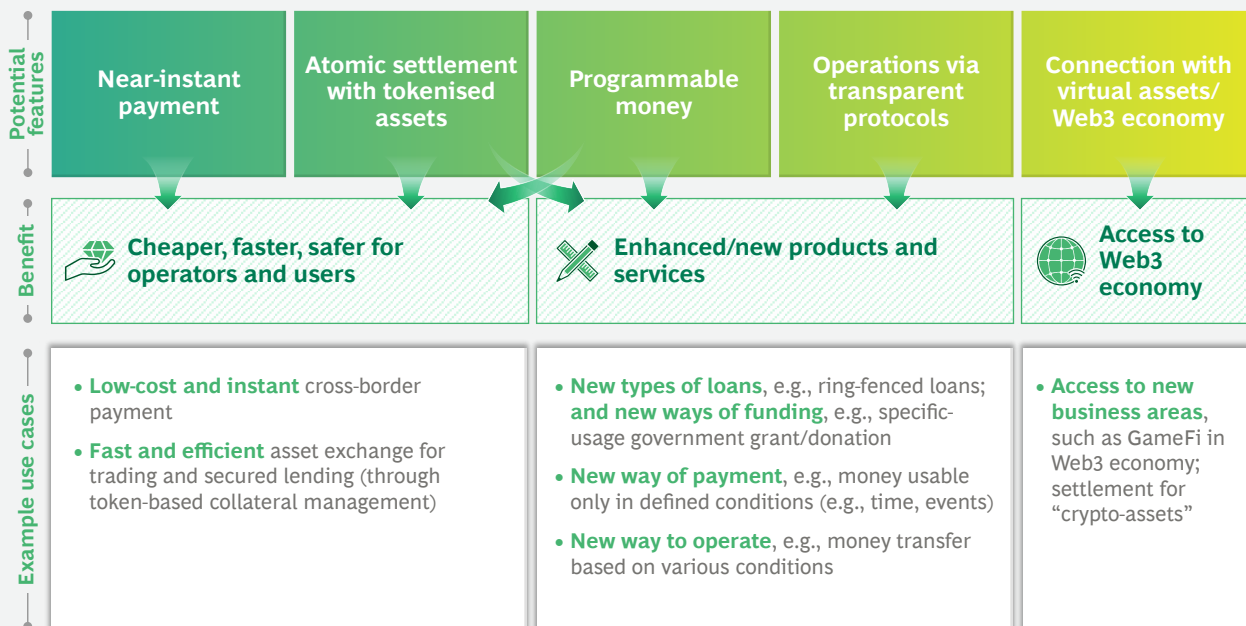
Potential features

Near-instant payment

Atomic settlement with tokenised assets

Programmable money

Operations via transparent protocols

Connection with virtual assets/ Web3 economy

Benefit

Cheaper, faster, safer for operators and users

Enhanced/new products and services

Access to Web3 economy

Example use cases

• Low-cost and instant cross-border payment

• Fast and efficient asset exchange for trading and secured lending (through token-based collateral management)

• New types of loans, e.g., ring-fenced loans; and new ways of funding, e.g., specific-usage government grant/donation

• New way of payment, e.g., money usable only in defined conditions (e.g., time, events)

• New way to operate, e.g., money transfer based on various conditions

• Access to new business areas, such as GameFi in Web3 economy; settlement for "crypto-assets"